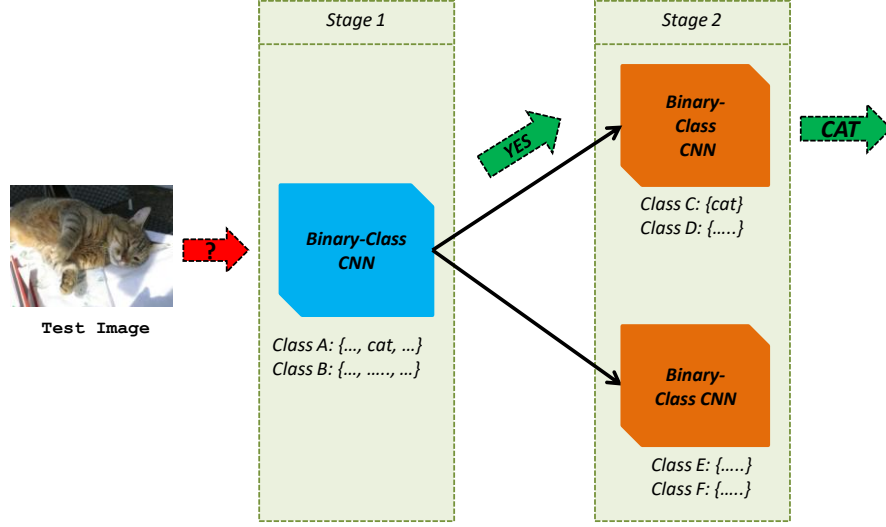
Test Image

?

Stage 1

Binary-Class CNN

Class A: {…, cat, …}
Class B: {…, ….., …}

YES

Stage 2

Binary-Class CNN

Class C: {cat}
Class D: {…..}

Binary-Class CNN

Class E: {…..}
Class F: {…..}

CAT